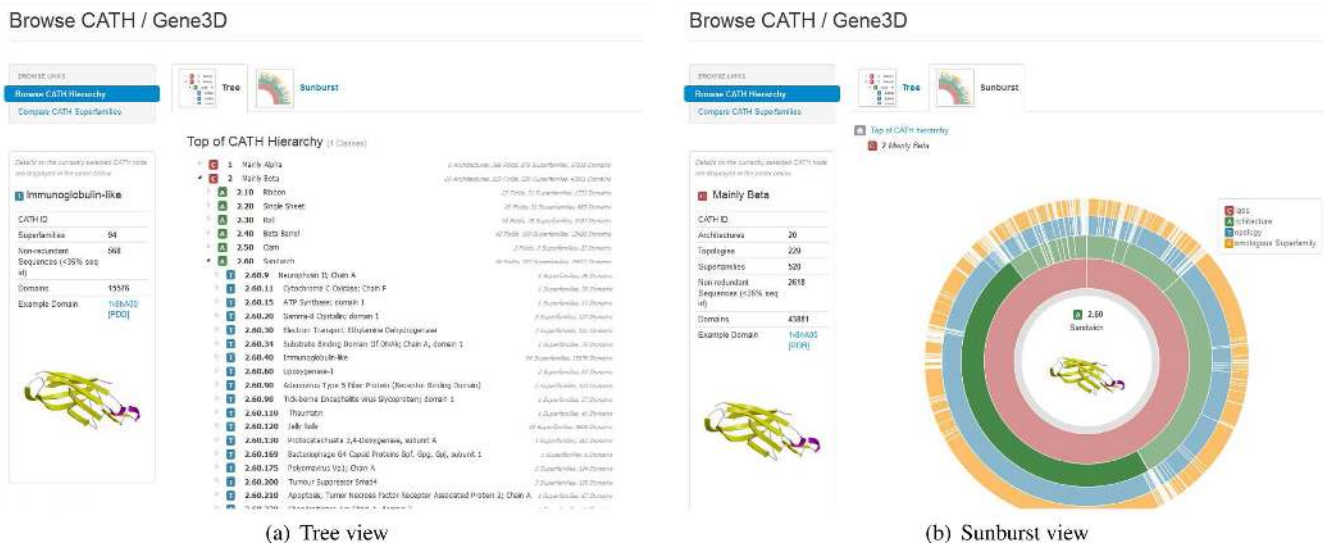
Browse CATH / Gene3D

BROWSE LINKS
Browse CATH Hierarchy
Compare CATH Superfamilies

Tree
Sunburst

Details on the currently selected CATH node are displayed in the panel below.

I Immunoglobulin-like

| CATH ID | |
|---|---|
| Superfamilies | 94 |
| Non-redundant Sequences (<35% seq id) | 568 |
| Domains | 15576 |
| Example Domain | 1r8eA00 [PDB] |

Top of CATH Hierarchy (4 Classes)

C 1 Mainly Alpha
C 2 Mainly Beta
A 2.10 Ribbon
A 2.20 Single Sheet
A 2.30 Roll
A 2.40 Beta Barrel
A 2.50 Clam
A 2.60 Sandwich
T 2.60.9 Neurophysin II; Chain A
T 2.60.11 Cytochrome C Oxidase; Chain F
T 2.60.15 ATP Synthase; domain 1
T 2.60.20 Gamma-B Crystallin; domain 1
T 2.60.30 Electron Transport Ethylamine Dehydrogenase
T 2.60.34 Substrate Binding Domain Of DNAk; Chain A, domain 1
T 2.60.40 Immunoglobulin-like
T 2.60.60 Lipoxygenase-1
T 2.60.90 Adenovirus Type 5 Fiber Protein (Receptor Binding Domain)
T 2.60.98 Tick-borne Encephalitis virus Glycoprotein; domain 1
T 2.60.110 Thaumatin
T 2.60.120 Jelly Rolls
T 2.60.130 Protocatechuate 3,4-Dioxygenase, subunit A
T 2.60.169 Bacteriophage G4 Capsid Proteins Gpf, Gpg, Gpj, subunit 1
T 2.60.175 Polyomavirus Vp1; Chain A
T 2.60.200 Tumour Suppressor Smad4
T 2.60.210 Apoptosis, Tumor Necrosis Factor Receptor Associated Protein 2; Chain A
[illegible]

(a) Tree view

Browse CATH / Gene3D

BROWSE LINKS
Browse CATH Hierarchy
Compare CATH Superfamilies

Tree
Sunburst

Top of CATH hierarchy
2 Mainly Beta

Details on the currently selected CATH node are displayed in the panel below.

Mainly Beta

| CATH ID | |
|---|---|
| Architectures | 20 |
| Topologies | 229 |
| Superfamilies | 520 |
| Non-redundant Sequences (<35% seq id) | 2618 |
| Domains | 43881 |
| Example Domain | 1r8eA00 [PDB] |

Class
Architecture
Topology
Homologous Superfamily

2.60
Sandwich

(b) Sunburst view